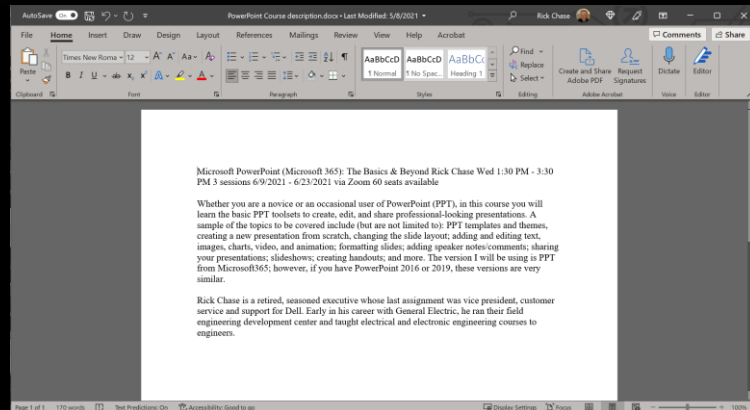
AutoSave On PowerPoint Course description.docx • Last Modified: 5/8/2021 Rick Chase

File Home Insert Draw Design Layout References Mailings Review View Help Acrobat Comments Share

Paste Times New Roma 12 B I U ab x₂ x² A Find Replace Select Create and Share Adobe PDF Request Signatures Dictate Editor

AaBbCcD 1 Normal AaBbCcD 1 No Spac... AaBbCc Heading 1

Clipboard Font Paragraph Styles Editing Adobe Acrobat Voice Editor

Microsoft PowerPoint (Microsoft 365): The Basics & Beyond Rick Chase Wed 1:30 PM - 3:30 PM 3 sessions 6/9/2021 - 6/23/2021 via Zoom 60 seats available

Whether you are a novice or an occasional user of PowerPoint (PPT), in this course you will learn the basic PPT toolsets to create, edit, and share professional-looking presentations. A sample of the topics to be covered include (but are not limited to): PPT templates and themes, creating a new presentation from scratch, changing the slide layout; adding and editing text, images, charts, video, and animation; formatting slides; adding speaker notes/comments; sharing your presentations; slideshows; creating handouts; and more. The version I will be using is PPT from Microsoft365; however, if you have PowerPoint 2016 or 2019, these versions are very similar.

Rick Chase is a retired, seasoned executive whose last assignment was vice president, customer service and support for Dell. Early in his career with General Electric, he ran their field engineering development center and taught electrical and electronic engineering courses to engineers.

Page 1 of 1 170 words Text Predictions: On Accessibility: Good to go Display Settings Focus 100%